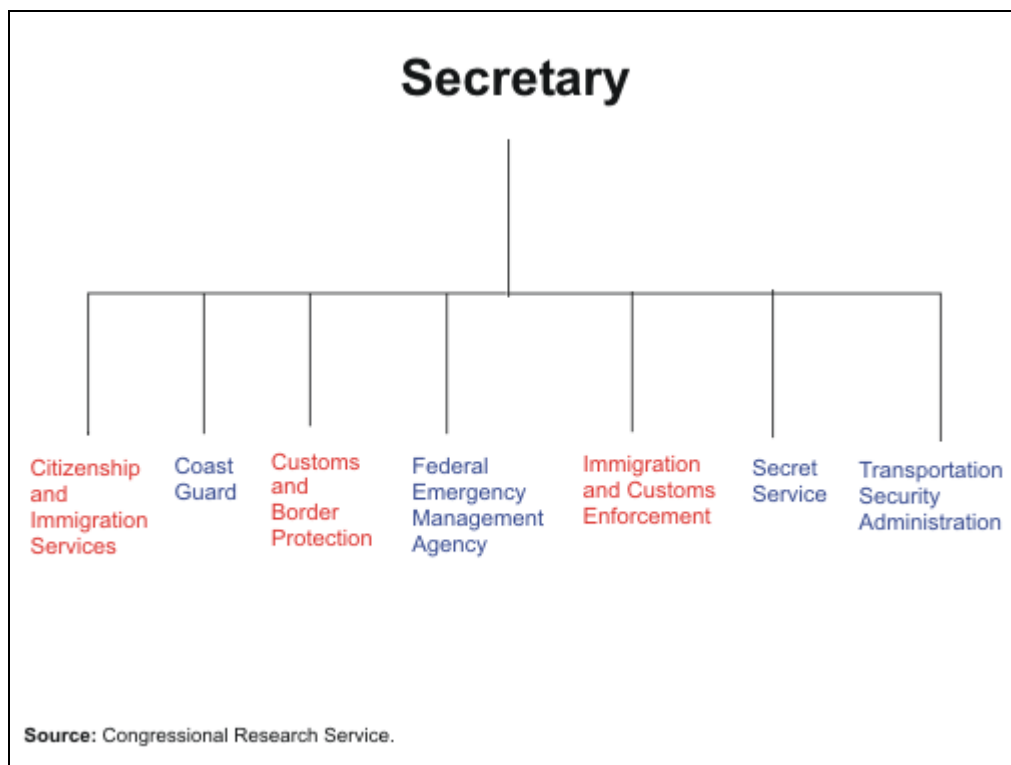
Secretary

Citizenship and Immigration Services

Coast Guard

Customs and Border Protection

Federal Emergency Management Agency

Immigration and Customs Enforcement

Secret Service

Transportation Security Administration

**Source:** Congressional Research Service.